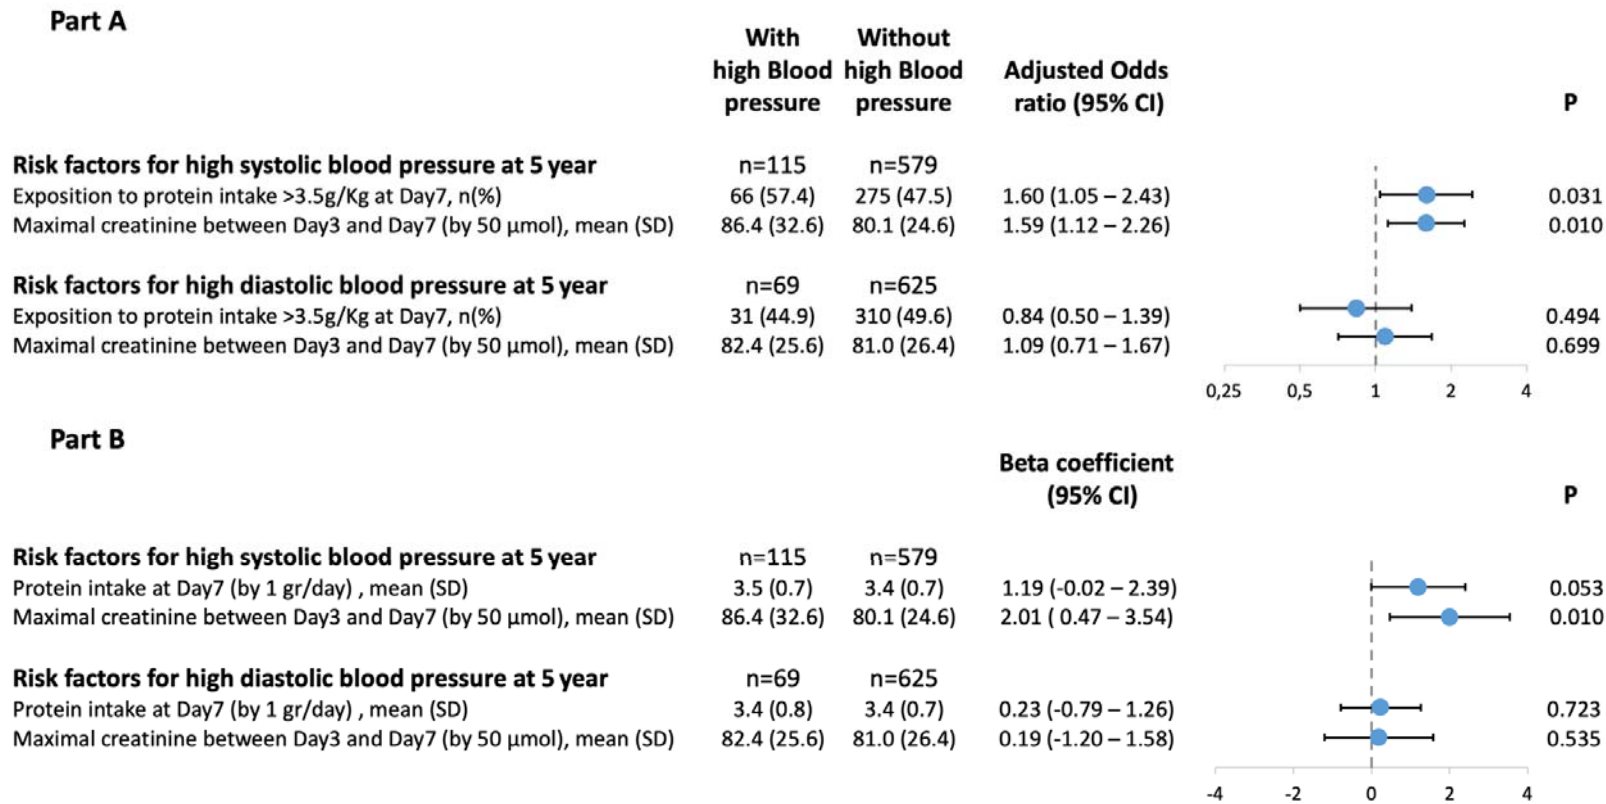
Part A

| | With high Blood pressure | Without high Blood pressure | Adjusted Odds ratio (95% CI) | P |
|---|---|---|---|---|
| **Risk factors for high systolic blood pressure at 5 year** | n=115 | n=579 | | |
| Exposition to protein intake >3.5g/Kg at Day7, n(%) | 66 (57.4) | 275 (47.5) | 1.60 (1.05 – 2.43) | 0.031 |
| Maximal creatinine between Day3 and Day7 (by 50 µmol), mean (SD) | 86.4 (32.6) | 80.1 (24.6) | 1.59 (1.12 – 2.26) | 0.010 |
| **Risk factors for high diastolic blood pressure at 5 year** | n=69 | n=625 | | |
| Exposition to protein intake >3.5g/Kg at Day7, n(%) | 31 (44.9) | 310 (49.6) | 0.84 (0.50 – 1.39) | 0.494 |
| Maximal creatinine between Day3 and Day7 (by 50 µmol), mean (SD) | 82.4 (25.6) | 81.0 (26.4) | 1.09 (0.71 – 1.67) | 0.699 |

0,25 0,5 1 2 4

Part B

| | | | Beta coefficient (95% CI) | P |
|---|---|---|---|---|
| **Risk factors for high systolic blood pressure at 5 year** | n=115 | n=579 | | |
| Protein intake at Day7 (by 1 gr/day) , mean (SD) | 3.5 (0.7) | 3.4 (0.7) | 1.19 (-0.02 – 2.39) | 0.053 |
| Maximal creatinine between Day3 and Day7 (by 50 µmol), mean (SD) | 86.4 (32.6) | 80.1 (24.6) | 2.01 ( 0.47 – 3.54) | 0.010 |
| **Risk factors for high diastolic blood pressure at 5 year** | n=69 | n=625 | | |
| Protein intake at Day7 (by 1 gr/day) , mean (SD) | 3.4 (0.8) | 3.4 (0.7) | 0.23 (-0.79 – 1.26) | 0.723 |
| Maximal creatinine between Day3 and Day7 (by 50 µmol), mean (SD) | 82.4 (25.6) | 81.0 (26.4) | 0.19 (-1.20 – 1.58) | 0.535 |

-4 -2 0 2 4